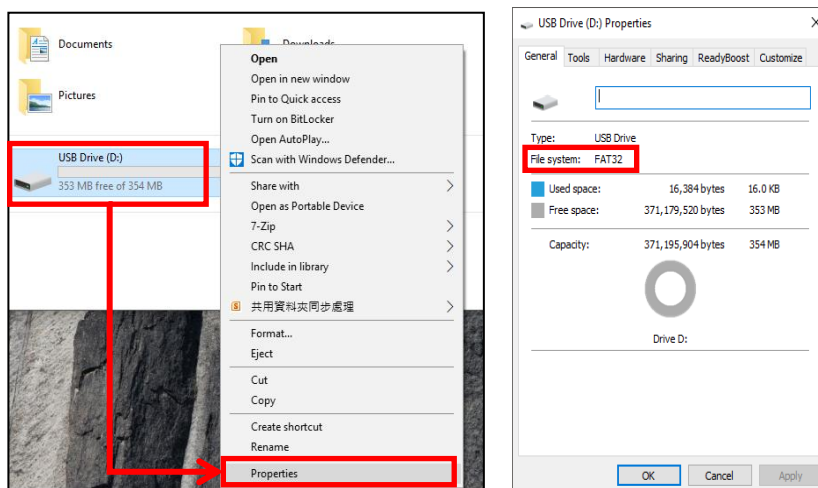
Documents
Downloads
Pictures
USB Drive (D:)
353 MB free of 354 MB

Open
Open in new window
Pin to Quick access
Turn on BitLocker
Open AutoPlay...
Scan with Windows Defender...
Share with
Open as Portable Device
7-Zip
CRC SHA
Include in library
Pin to Start
共用資料夾同步處理
Format...
Eject
Cut
Copy
Create shortcut
Rename
Properties

USB Drive (D:) Properties
General | Tools | Hardware | Sharing | ReadyBoost | Customize
Type: USB Drive
File system: FAT32
Used space: 16,384 bytes 16.0 KB
Free space: 371,179,520 bytes 353 MB
Capacity: 371,195,904 bytes 354 MB
Drive D:
OK Cancel Apply